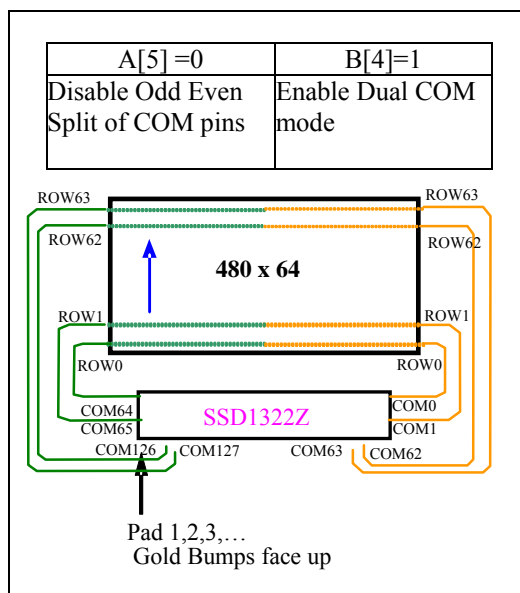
| A[5] =0 | B[4]=1 |
|---|---|
| Disable Odd Even Split of COM pins | Enable Dual COM mode |

ROW63
ROW62
480 x 64
ROW1
ROW0
ROW63
ROW62
ROW1
ROW0
COM64
COM65
SSD1322Z
COM0
COM1
COM126
COM127
COM63
COM62

Pad 1,2,3,…
Gold Bumps face up